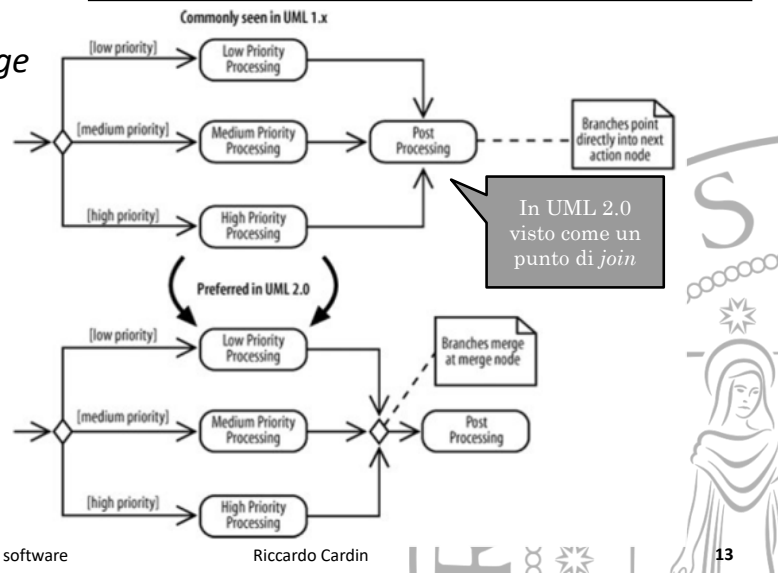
ge

Commonly seen in UML 1.x

[low priority]

Low Priority Processing

[medium priority]

Medium Priority Processing

Post Processing

Branches point directly into next action node

[high priority]

High Priority Processing

In UML 2.0 visto come un punto di *join*

Preferred in UML 2.0

[low priority]

Low Priority Processing

Branches merge at merge node

[medium priority]

Medium Priority Processing

Post Processing

[high priority]

High Priority Processing

software

Riccardo Cardin

13